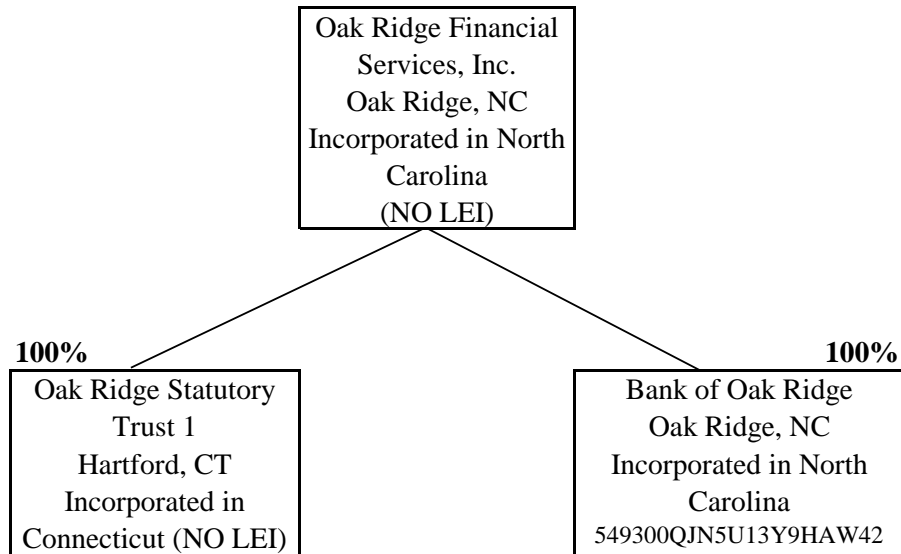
Oak Ridge Financial Services, Inc.
Oak Ridge, NC
Incorporated in North Carolina
(NO LEI)

100%
Oak Ridge Statutory Trust 1
Hartford, CT
Incorporated in Connecticut (NO LEI)

100%
Bank of Oak Ridge
Oak Ridge, NC
Incorporated in North Carolina
549300QJN5U13Y9HAW42